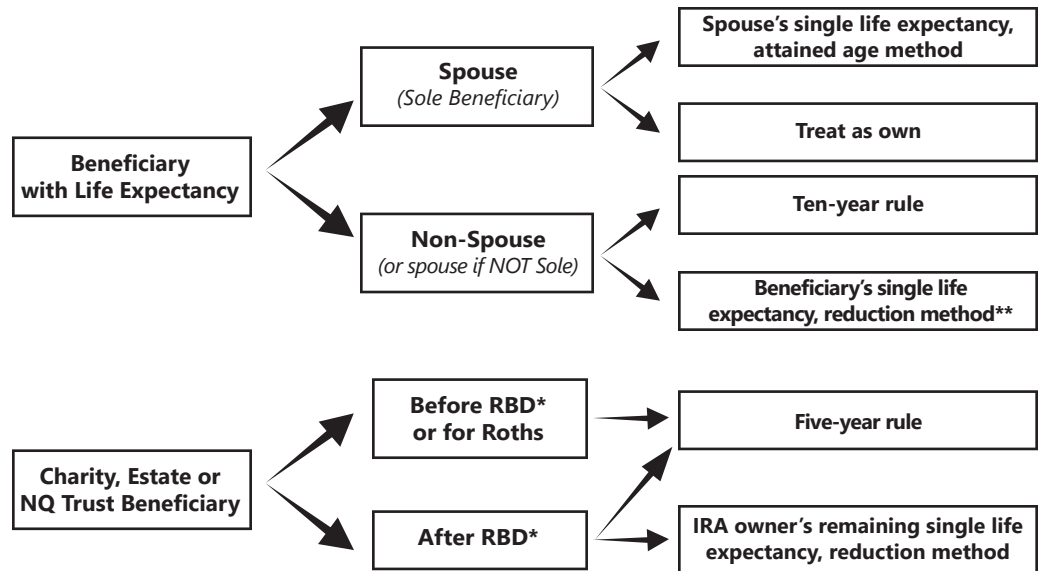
Beneficiary with Life Expectancy

Spouse
(Sole Beneficiary)

Spouse's single life expectancy, attained age method

Treat as own

Non-Spouse
(or spouse if NOT Sole)

Ten-year rule

Beneficiary's single life expectancy, reduction method**

Charity, Estate or NQ Trust Beneficiary

Before RBD* or for Roths

After RBD*

Five-year rule

IRA owner's remaining single life expectancy, reduction method